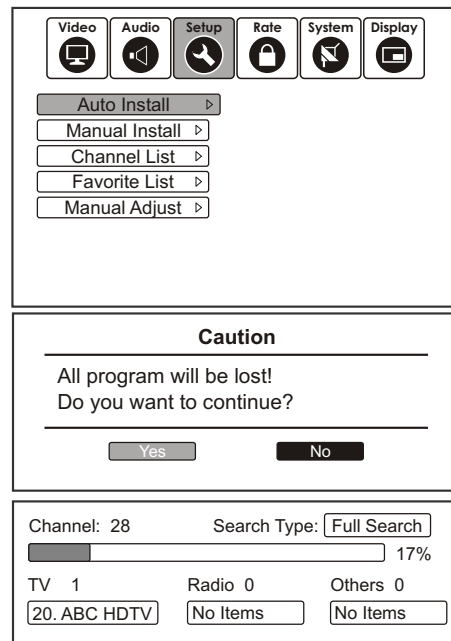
Video Audio Setup Rate System Display

Auto Install
Manual Install
Channel List
Favorite List
Manual Adjust

Caution

All program will be lost!
Do you want to continue?

Yes No

Channel: 28 Search Type: Full Search

17%

TV 1 Radio 0 Others 0

20. ABC HDTV No Items No Items